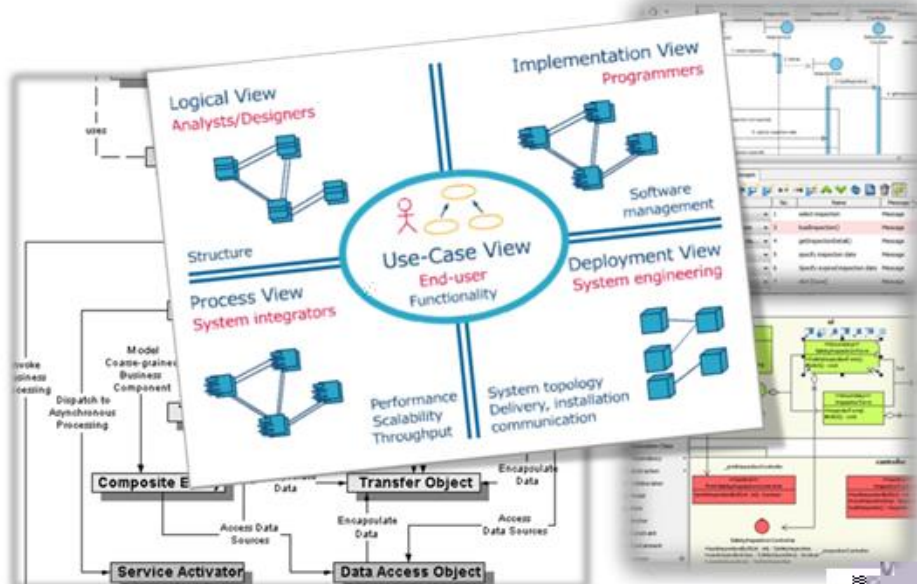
Logical View
Analysts/Designers

Implementation View
Programmers

Software management

Structure

Use-Case View
End-user
Functionality

Deployment View
System engineering

Process View
System integrators

Performance
Scalability
Throughput

System topology
Delivery, installation
communication

uses

nvoke
usiness
ocessing

Model
Coarse-grained
Business
Component

Dispatch to
Asynchronous
Processing

Composite E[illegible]

Data

Transfer Object

Encapsulate
Data

Access Data
Sources

Encapsulate
Data

Access
Data Sources

Service Activator

Data Access Object

select inspection
loadInspection()
getInspectionDetail()
specify inspection date
Specify expired inspection date
Message
Message
Message
Message
Message
Name
controller